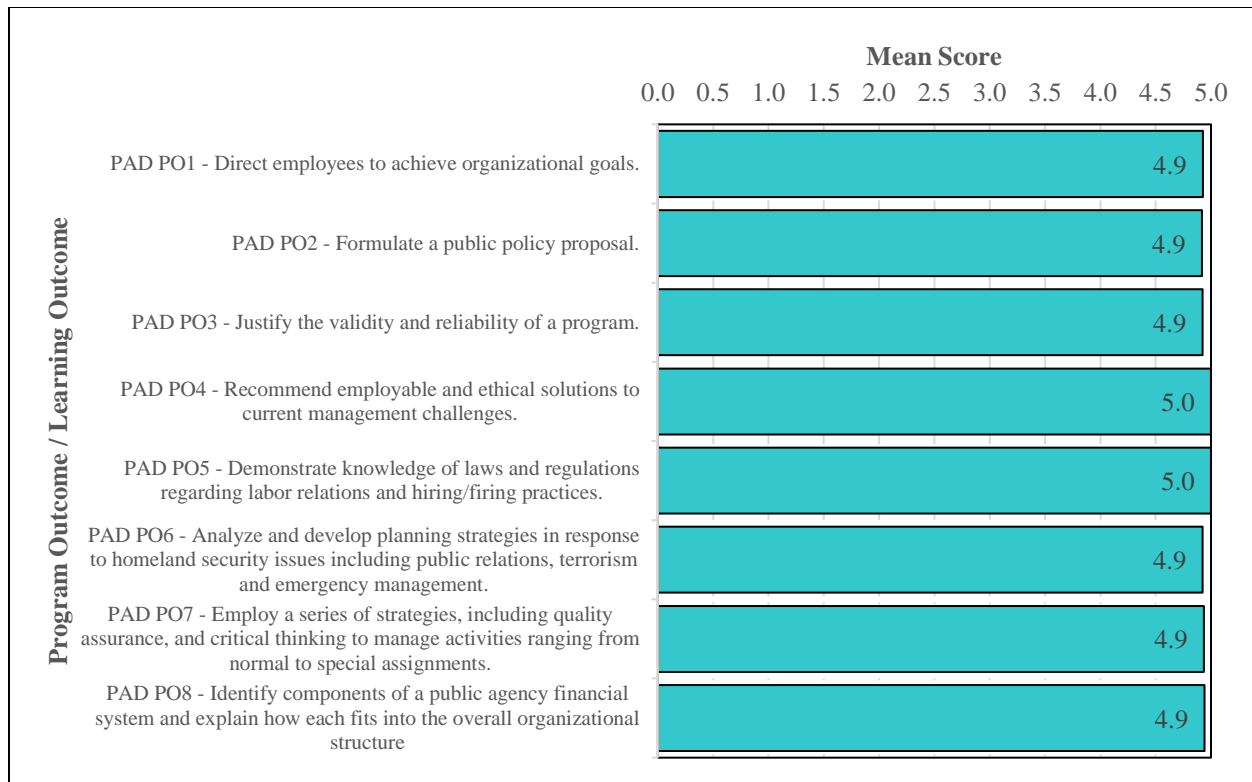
Mean Score

0.0 0.5 1.0 1.5 2.0 2.5 3.0 3.5 4.0 4.5 5.0

Program Outcome / Learning Outcome

PAD PO1 - Direct employees to achieve organizational goals.
4.9

PAD PO2 - Formulate a public policy proposal.
4.9

PAD PO3 - Justify the validity and reliability of a program.
4.9

PAD PO4 - Recommend employable and ethical solutions to current management challenges.
5.0

PAD PO5 - Demonstrate knowledge of laws and regulations regarding labor relations and hiring/firing practices.
5.0

PAD PO6 - Analyze and develop planning strategies in response to homeland security issues including public relations, terrorism and emergency management.
4.9

PAD PO7 - Employ a series of strategies, including quality assurance, and critical thinking to manage activities ranging from normal to special assignments.
4.9

PAD PO8 - Identify components of a public agency financial system and explain how each fits into the overall organizational structure
4.9